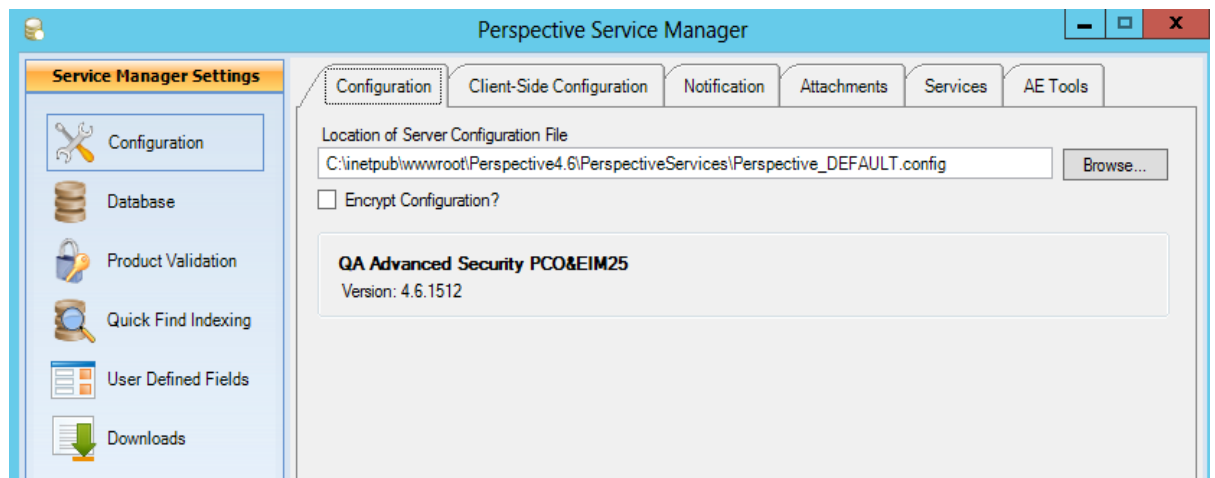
Perspective Service Manager

Service Manager Settings

Configuration

Database

Product Validation

Quick Find Indexing

User Defined Fields

Downloads

Configuration | Client-Side Configuration | Notification | Attachments | Services | AE Tools

Location of Server Configuration File

C:\inetpub\wwwroot\Perspective4.6\PerspectiveServices\Perspective_DEFAULT.config

Browse...

Encrypt Configuration?

QA Advanced Security PCO&EIM25

Version: 4.6.1512